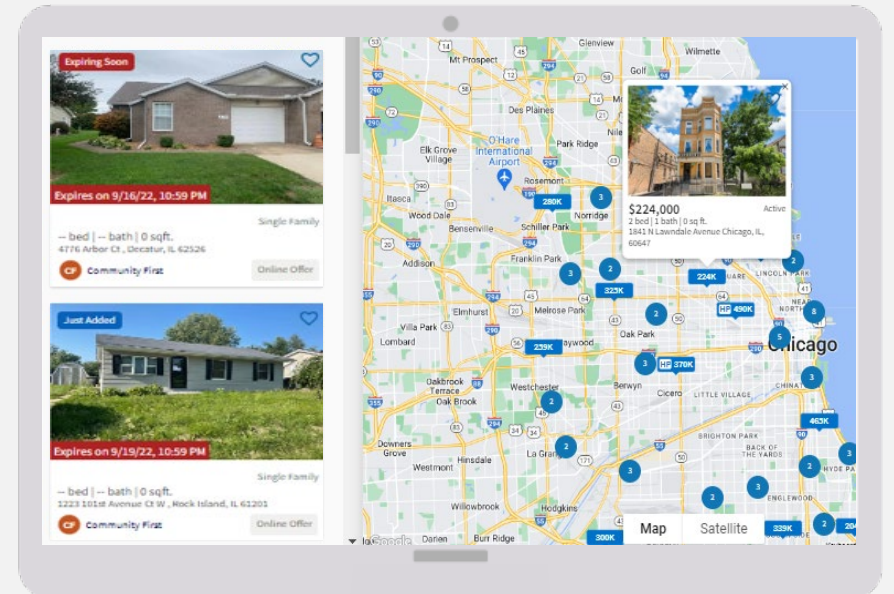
Expiring Soon

Expires on 9/16/22, 10:59 PM

Single Family

-- bed | -- bath | 0 sqft.
4776 Arbor Ct , Decatur, IL 62526

CF Community First

Online Offer

Just Added

Expires on 9/19/22, 10:59 PM

Single Family

-- bed | -- bath | 0 sqft.
1223 101st Avenue Ct W , Rock Island, IL 61201

CF Community First

Online Offer

Glenview
Wilmette
Mt Prospect
Des Plaines
Park Ridge
Elk Grove Village
O'Hare International Airport
Rosemont
Itasca
Wood Dale
Norridge
Bensenville
Schiller Park
Addison
Franklin Park
Elmhurst
Melrose Park
Villa Park
Lombard
Oak Park
Oakbrook Terrace
Oak Brook
Westchester
Berwyn
Cicero
Little Village
Downers Grove
Westmont
Hinsdale
La Grange
Brighton Park
Back of the Yards
Willowbrook
Hodgkins
Burr Ridge
Englewood
Lincoln Park
Chicago
Chinatown
Hyde Park
Google

$224,000
Active
2 bed | 1 bath | 0 sq ft.
1841 N Lawndale Avenue Chicago, IL, 60647

280K
325K
224K
HP 490K
239K
HP 370K
463K
339K
300K
3
2
3
2
2
8
5
3
3
2
2
3
3
2
2
3

Map
Satellite